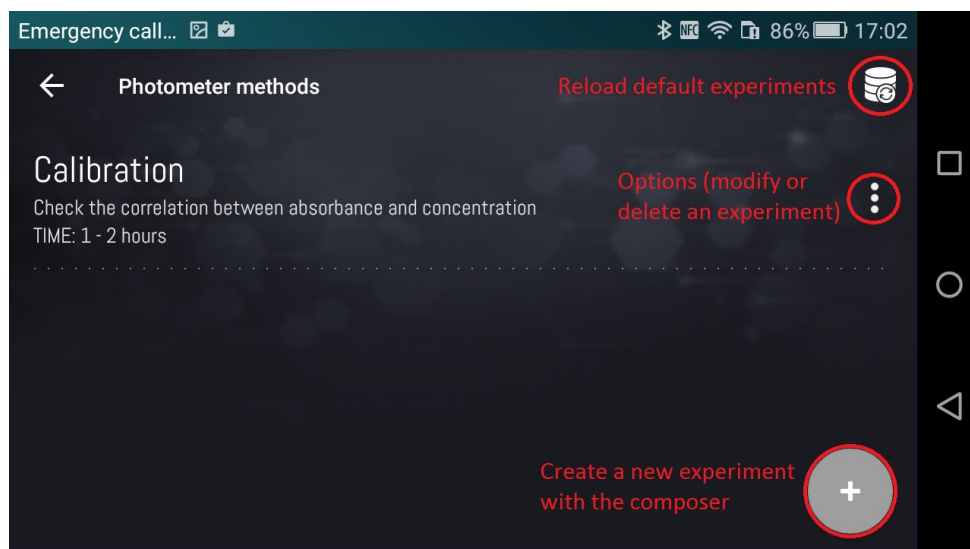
Emergency call... 86% 17:02

Photometer methods

Reload default experiments

Calibration

Check the correlation between absorbance and concentration

TIME: 1 - 2 hours

Options (modify or delete an experiment)

Create a new experiment with the composer

+